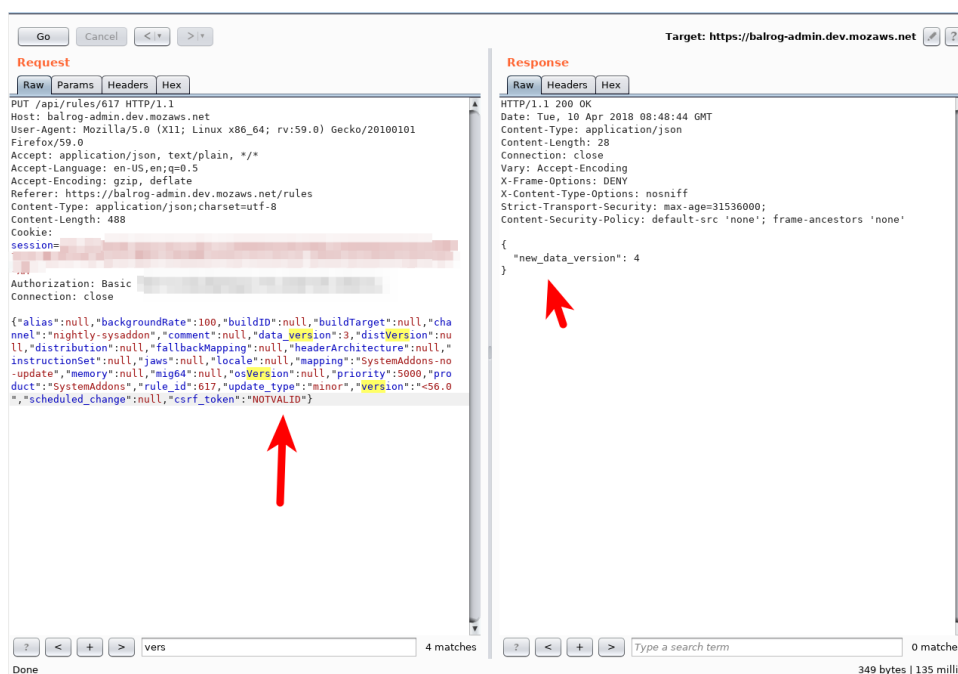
Go Cancel < > 

Target: https://balrog-admin.dev.mozaws.net

Request

Raw Params Headers Hex

PUT /api/rules/617 HTTP/1.1
Host: balrog-admin.dev.mozaws.net
User-Agent: Mozilla/5.0 (X11; Linux x86_64; rv:59.0) Gecko/20100101 Firefox/59.0
Accept: application/json, text/plain, */*
Accept-Language: en-US,en;q=0.5
Accept-Encoding: gzip, deflate
Referer: https://balrog-admin.dev.mozaws.net/rules
Content-Type: application/json;charset=utf-8
Content-Length: 488
Cookie:
session=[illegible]
Authorization: Basic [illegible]
Connection: close

{"alias":null,"backgroundRate":100,"buildID":null,"buildTarget":null,"channel":"nightly-sysaddon","comment":null,"data_version":3,"distVersion":null,"distribution":null,"fallbackMapping":null,"headerArchitecture":null,"instructionSet":null,"jaws":null,"locale":null,"mapping":"SystemAddons-no-update","memory":null,"mig64":null,"osVersion":null,"priority":5000,"product":"SystemAddons","rule_id":617,"update_type":"minor","version":"<56.0","scheduled_change":null,"csrf_token":"NOTVALID"}

? < + > vers 4 matches

Response

Raw Headers Hex

HTTP/1.1 200 OK
Date: Tue, 10 Apr 2018 08:48:44 GMT
Content-Type: application/json
Content-Length: 28
Connection: close
Vary: Accept-Encoding
X-Frame-Options: DENY
X-Content-Type-Options: nosniff
Strict-Transport-Security: max-age=31536000;
Content-Security-Policy: default-src 'none'; frame-ancestors 'none'

{
"new_data_version": 4
}

? < + > Type a search term 0 matche

Done

349 bytes | 135 milli